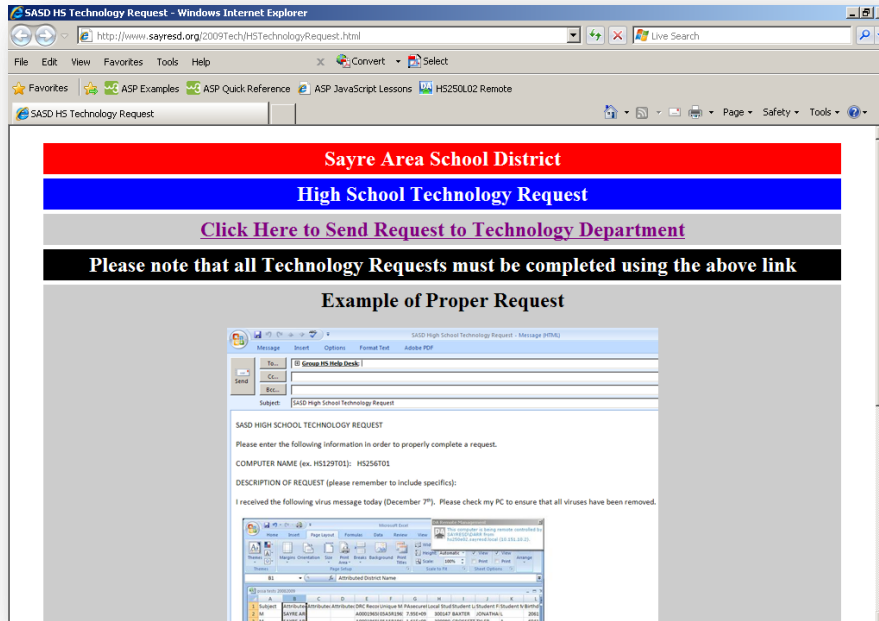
SASD HS Technology Request - Windows Internet Explorer

http://www.sayresd.org/2009Tech/HSTechnologyRequest.html

Live Search

File Edit View Favorites Tools Help

Convert Select

Favorites ASP Examples ASP Quick Reference ASP JavaScript Lessons HS250L02 Remote

SASD HS Technology Request

Page Safety Tools

Sayre Area School District

High School Technology Request

Click Here to Send Request to Technology Department

Please note that all Technology Requests must be completed using the above link

Example of Proper Request

SASD High School Technology Request - Message (HTML)

Message Insert Options Format Text Adobe PDF

Send

To... Group HS Help Desk;

Cc...

Bcc...

Subject: SASD High School Technology Request

SASD HIGH SCHOOL TECHNOLOGY REQUEST

Please enter the following information in order to properly complete a request.

COMPUTER NAME (ex. HS129T01): HS256T01

DESCRIPTION OF REQUEST (please remember to include specifics):

I received the following virus message today (December 7th). Please check my PC to ensure that all viruses have been removed.

Microsoft Excel

Home Insert Page Layout Formulas Data Review View

B1 Attributed District Name

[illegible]